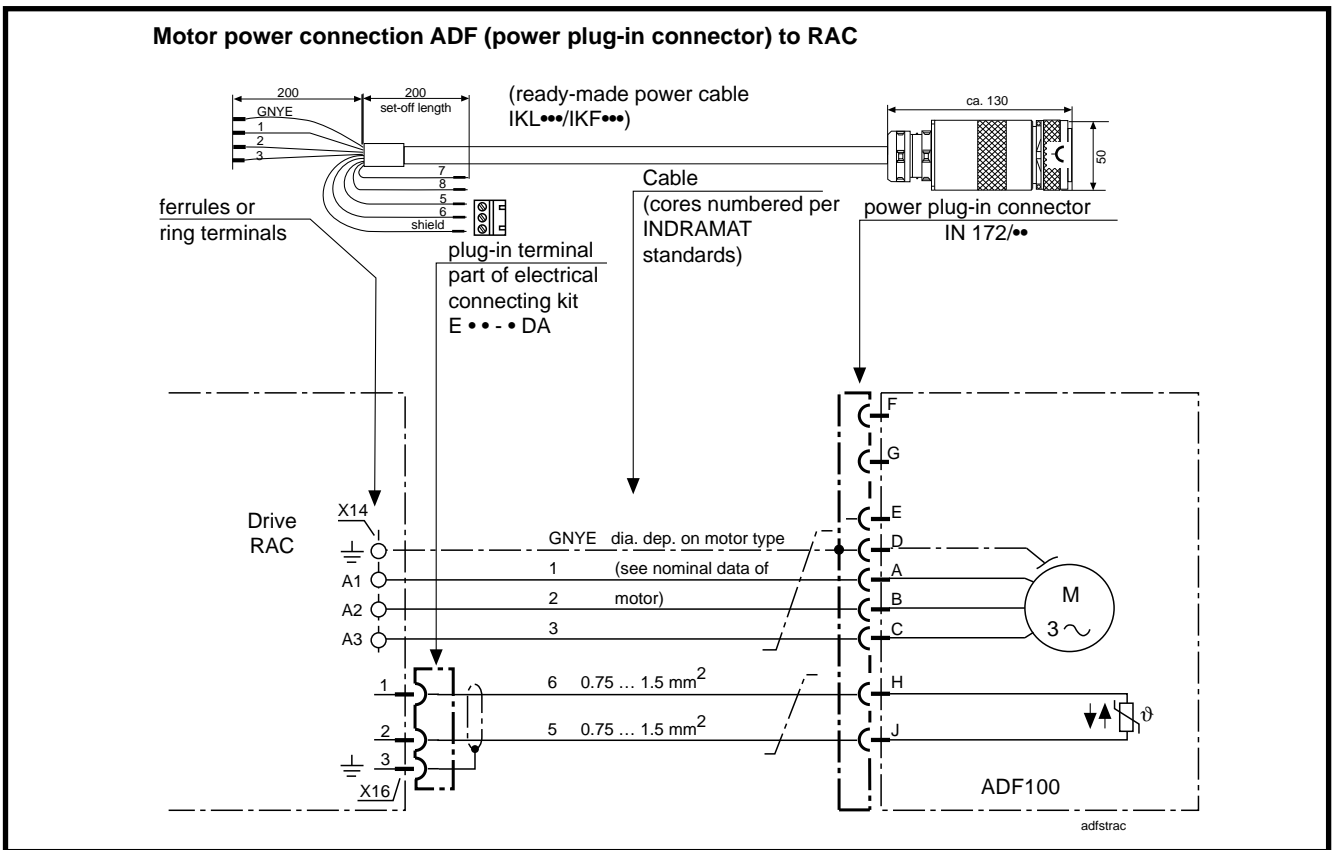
Motor power connection ADF (power plug-in connector) to RAC

200
200
set-off length
GNYE
1
2
3
7
8
5
6
shield

(ready-made power cable IKL•••/IKF•••)

ca. 130
50

ferrules or ring terminals

plug-in terminal part of electrical connecting kit E • • - • DA

Cable (cores numbered per INDRAMAT standards)

power plug-in connector IN 172/••

Drive RAC
X14
A1
A2
A3
1
2
3
X16

GNYE dia. dep. on motor type
1 (see nominal data of
2 motor)
3
6 $0.75 \dots 1.5$ mm$^2$
5 $0.75 \dots 1.5$ mm$^2$

F
G
E
D
A
B
C
H
J

M
3$\sim$

$\vartheta$

ADF100

adfstrac